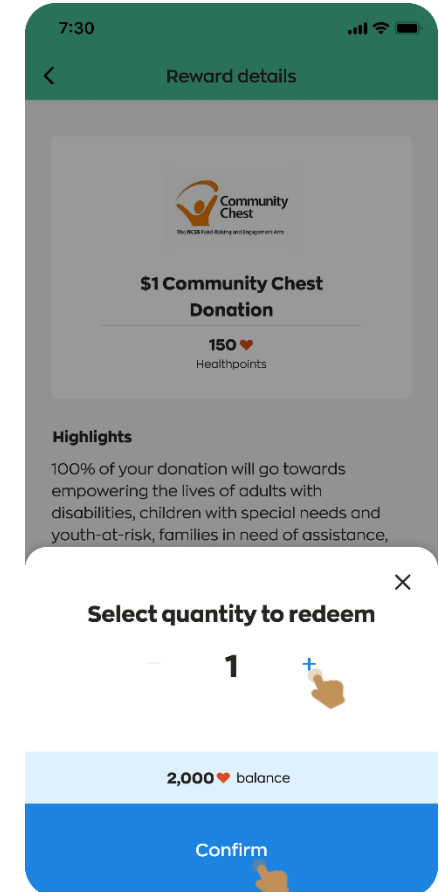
7:30

<

Reward details

Community Chest

The NCSS Fund Raising and Engagement Arm

$1 Community Chest Donation

150 ❤

Healthpoints

Highlights

100% of your donation will go towards empowering the lives of adults with disabilities, children with special needs and youth-at-risk, families in need of assistance,

×

Select quantity to redeem

–

1

+

2,000 ❤ balance

Confirm